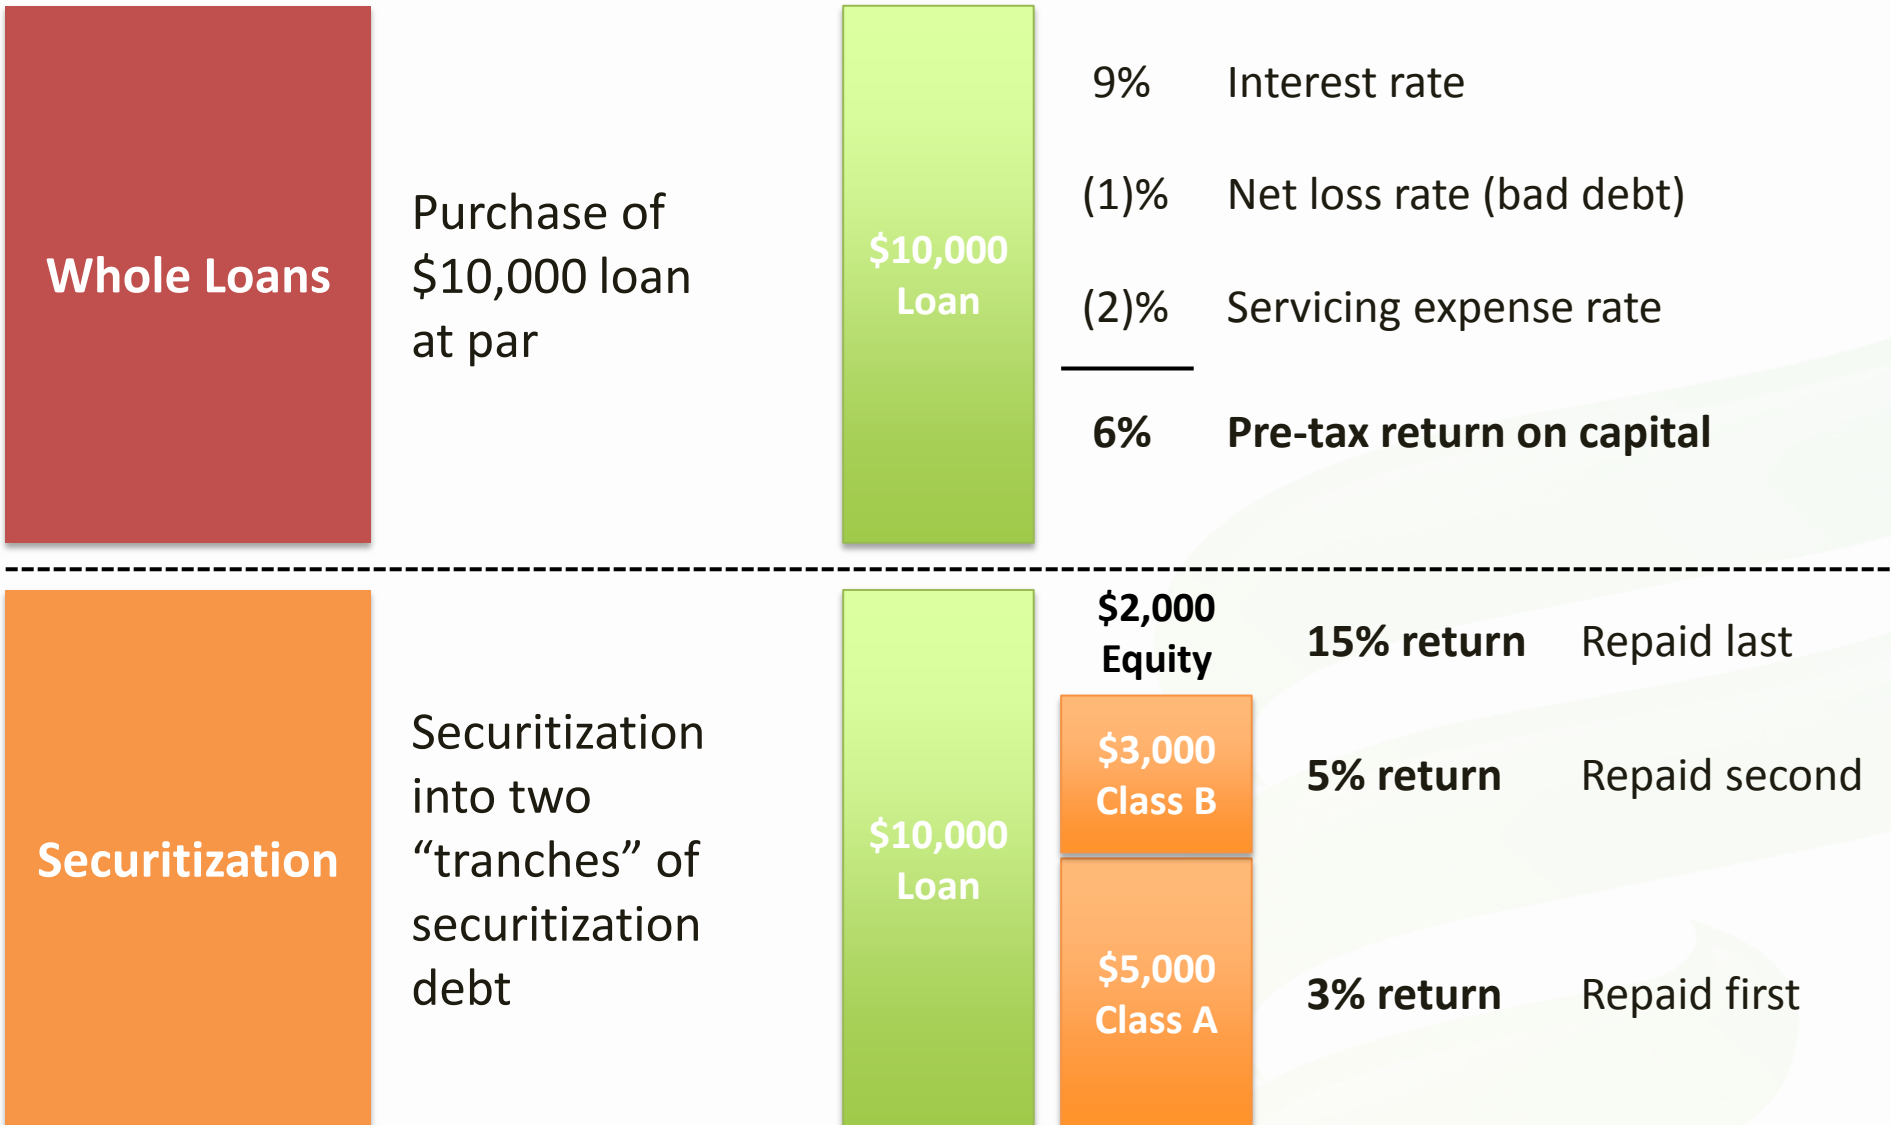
Whole Loans

Purchase of $10,000 loan at par

$10,000 Loan

9% Interest rate

(1)% Net loss rate (bad debt)

(2)% Servicing expense rate

6% Pre-tax return on capital

Securitization

Securitization into two “tranches” of securitization debt

$10,000 Loan

$2,000 Equity

15% return Repaid last

$3,000 Class B

5% return Repaid second

$5,000 Class A

3% return Repaid first